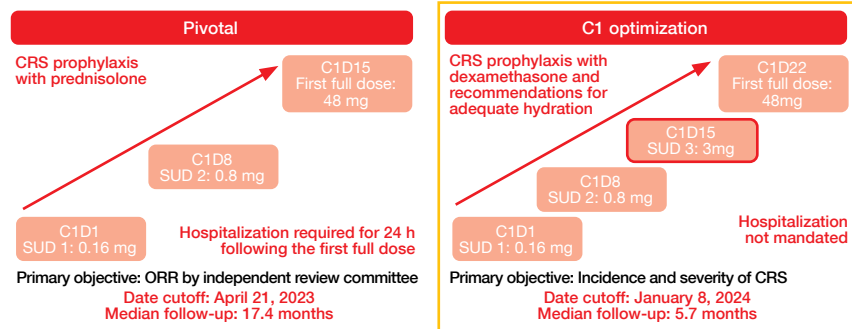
Pivotal

CRS prophylaxis with prednisolone

C1D15
First full dose: 48 mg

C1D8
SUD 2: 0.8 mg

C1D1
SUD 1: 0.16 mg

Hospitalization required for 24 h following the first full dose

Primary objective: ORR by independent review committee

Date cutoff: April 21, 2023
Median follow-up: 17.4 months

C1 optimization

CRS prophylaxis with dexamethasone and recommendations for adequate hydration

C1D22
First full dose: 48mg

C1D15
SUD 3: 3mg

C1D8
SUD 2: 0.8 mg

C1D1
SUD 1: 0.16 mg

Hospitalization not mandated

Primary objective: Incidence and severity of CRS

Date cutoff: January 8, 2024
Median follow-up: 5.7 months